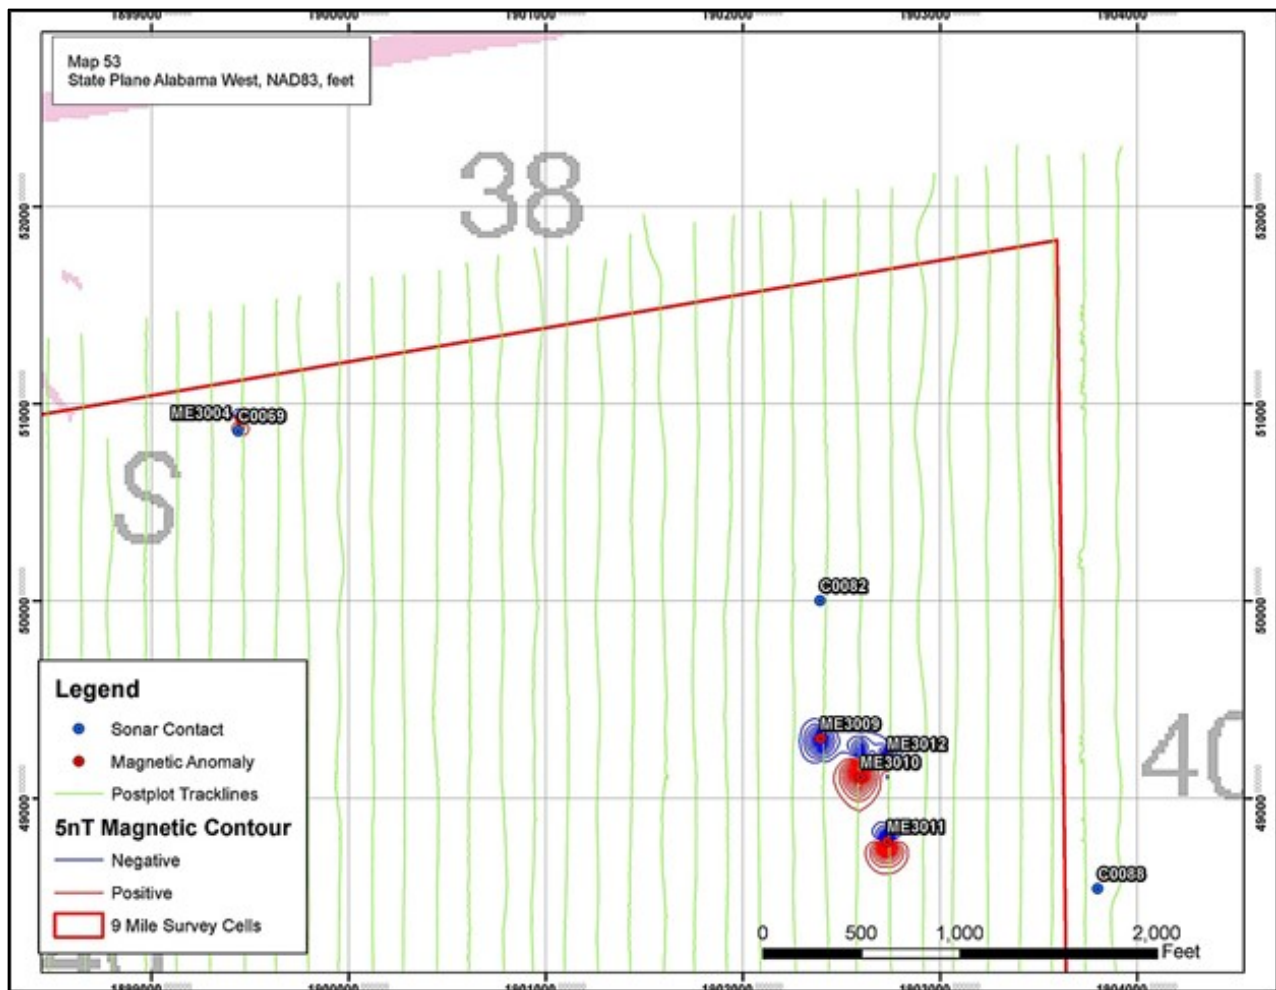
1899000
1900000
1901000
1902000
1903000
1904000

Map 53
State Plane Alabama West, NAD83, feet

38

52000
51000
50000
49000

ME3004
C0069

S

C0082

ME3009
ME3012
ME3010
ME3011

C0088

40

Legend
Sonar Contact
Magnetic Anomaly
Postplot Tracklines
5nT Magnetic Contour
Negative
Positive
9 Mile Survey Cells

0 500 1,000 2,000 Feet

1899000
1900000
1901000
1902000
1903000
1904000